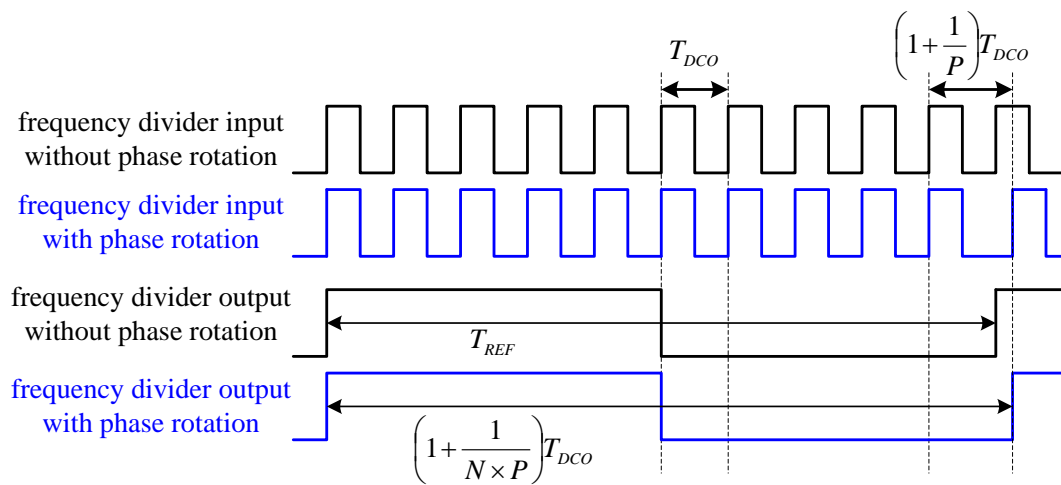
$T_{DCO}$

$\left(1+\frac{1}{P}\right)T_{DCO}$

frequency divider input without phase rotation

frequency divider input with phase rotation

frequency divider output without phase rotation

$T_{REF}$

frequency divider output with phase rotation

$\left(1+\frac{1}{N\times P}\right)T_{DCO}$